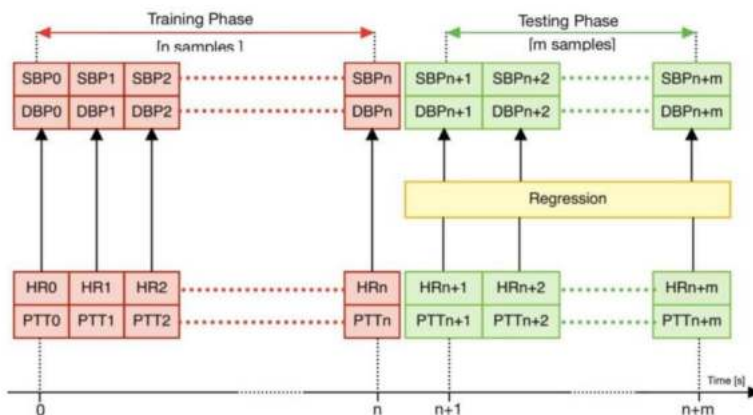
Training Phase
[n samples]

Testing Phase
[m samples]

SBP0 SBP1 SBP2 SBPn SBPn+1 SBPn+2 SBPn+m
DBP0 DBP1 DBP2 DBPn DBPn+1 DBPn+2 DBPn+m

Regression

HR0 HR1 HR2 HRn HRn+1 HRn+2 HRn+m
PTT0 PTT1 PTT2 PTTn PTTn+1 PTTn+2 PTTn+m

Time [s]

0 n n+1 n+m